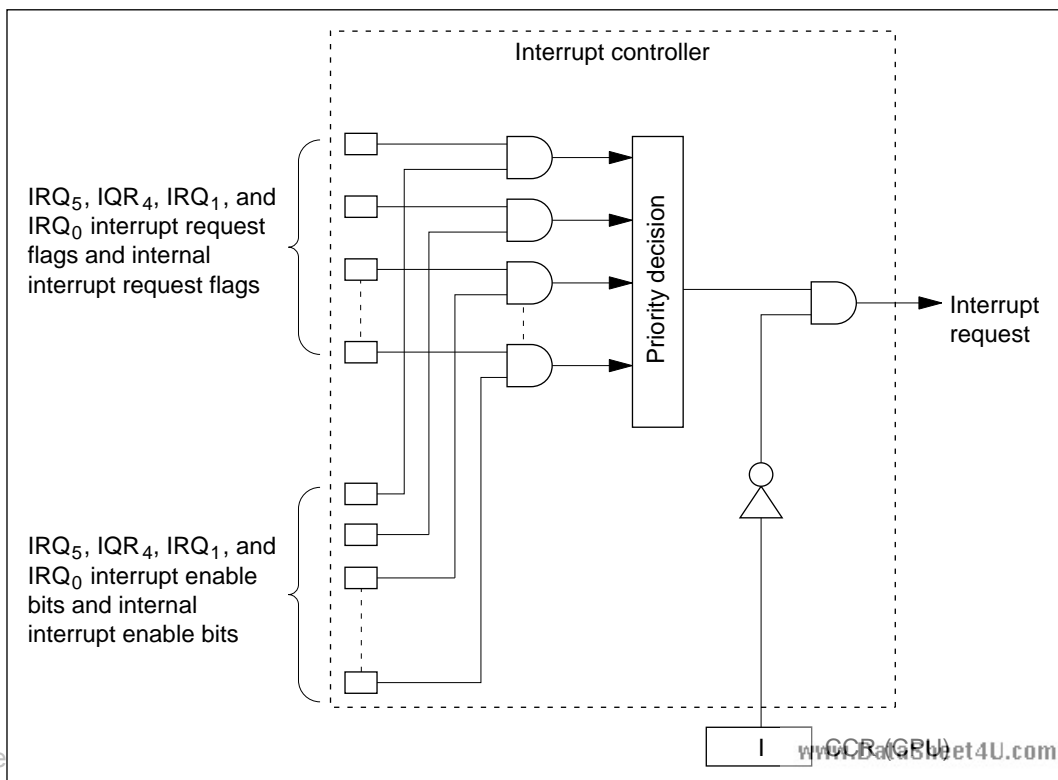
Interrupt controller

IRQ$_5$, IQR$_4$, IRQ$_1$, and IRQ$_0$ interrupt request flags and internal interrupt request flags

Priority decision

Interrupt request

IRQ$_5$, IQR$_4$, IRQ$_1$, and IRQ$_0$ interrupt enable bits and internal interrupt enable bits

I

CCR (CPU)

www.DataSheet4U.com